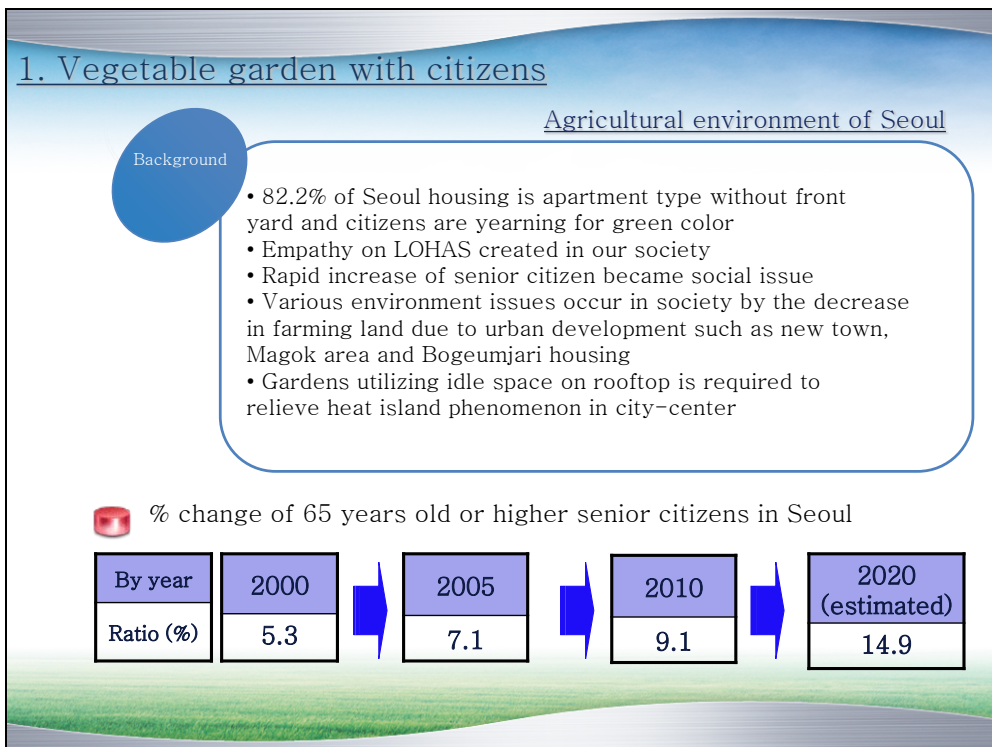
1. Vegetable garden with citizens

Agricultural environment of Seoul

Background

• 82.2% of Seoul housing is apartment type without front yard and citizens are yearning for green color
• Empathy on LOHAS created in our society
• Rapid increase of senior citizen became social issue
• Various environment issues occur in society by the decrease in farming land due to urban development such as new town, Magok area and Bogeumjari housing
• Gardens utilizing idle space on rooftop is required to relieve heat island phenomenon in city-center

% change of 65 years old or higher senior citizens in Seoul

| By year | 2000 | 2005 | 2010 | 2020 (estimated) |
|---|---|---|---|---|
| Ratio (%) | 5.3 | 7.1 | 9.1 | 14.9 |